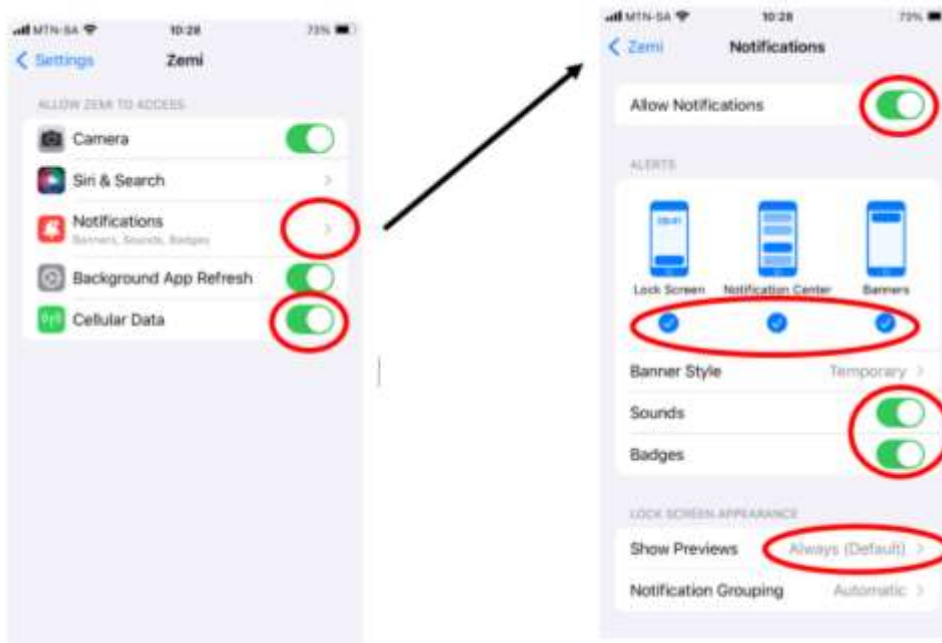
MTN-SA 10:28 73%

Settings Zemi

ALLOW ZEMI TO ACCESS

Camera

Siri & Search

Notifications
Banners, Sounds, Badges

Background App Refresh

Cellular Data

MTN-SA 10:28 73%

Zemi Notifications

Allow Notifications

ALERTS

09:41

Lock Screen Notification Center Banners

Banner Style Temporary

Sounds

Badges

LOCK SCREEN APPEARANCE

Show Previews Always (Default)

Notification Grouping Automatic